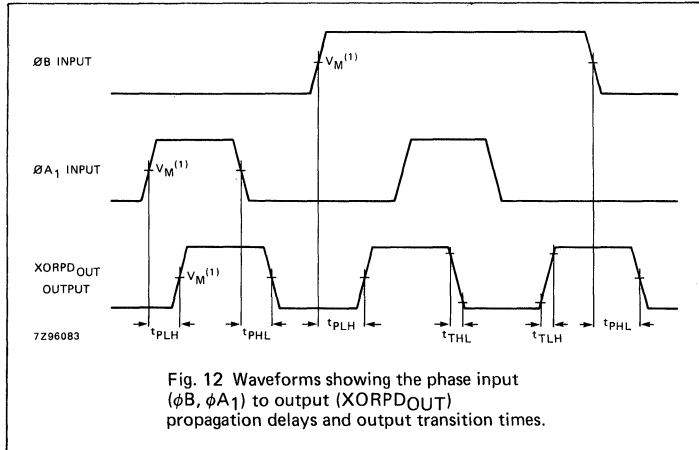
ØB INPUT

$V_M^{(1)}$

$ØA_1$ INPUT

$V_M^{(1)}$

$XORPD_{OUT}$ OUTPUT

$V_M^{(1)}$

7Z96083

$t_{PLH}$ $t_{PHL}$ $t_{PLH}$ $t_{THL}$ $t_{TLH}$ $t_{PHL}$

Fig. 12 Waveforms showing the phase input ($\phi B$, $\phi A_1$) to output ($XORPD_{OUT}$) propagation delays and output transition times.